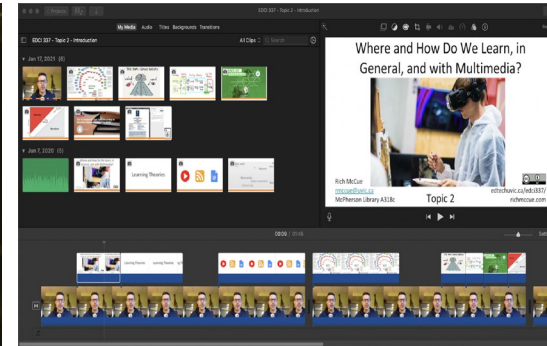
EDCI 337 - Topic 2 - Introduction

My Media Audio Titles Backgrounds Transitions

EDCI 337 - Topic 2 - Introduction

All Clips

Search

Jan 17, 2021 (8)

Jan 7, 2020 (5)

Learning Theories

Where and How Do We Learn, in General, and with Multimedia?

Rich McCue
rmccue@uvic.ca
McPherson Library A318c

Topic 2

edtechuvic.ca/edci337/
richmccue.com

00:09 / 01:46

Learning Theories

Learning Theories